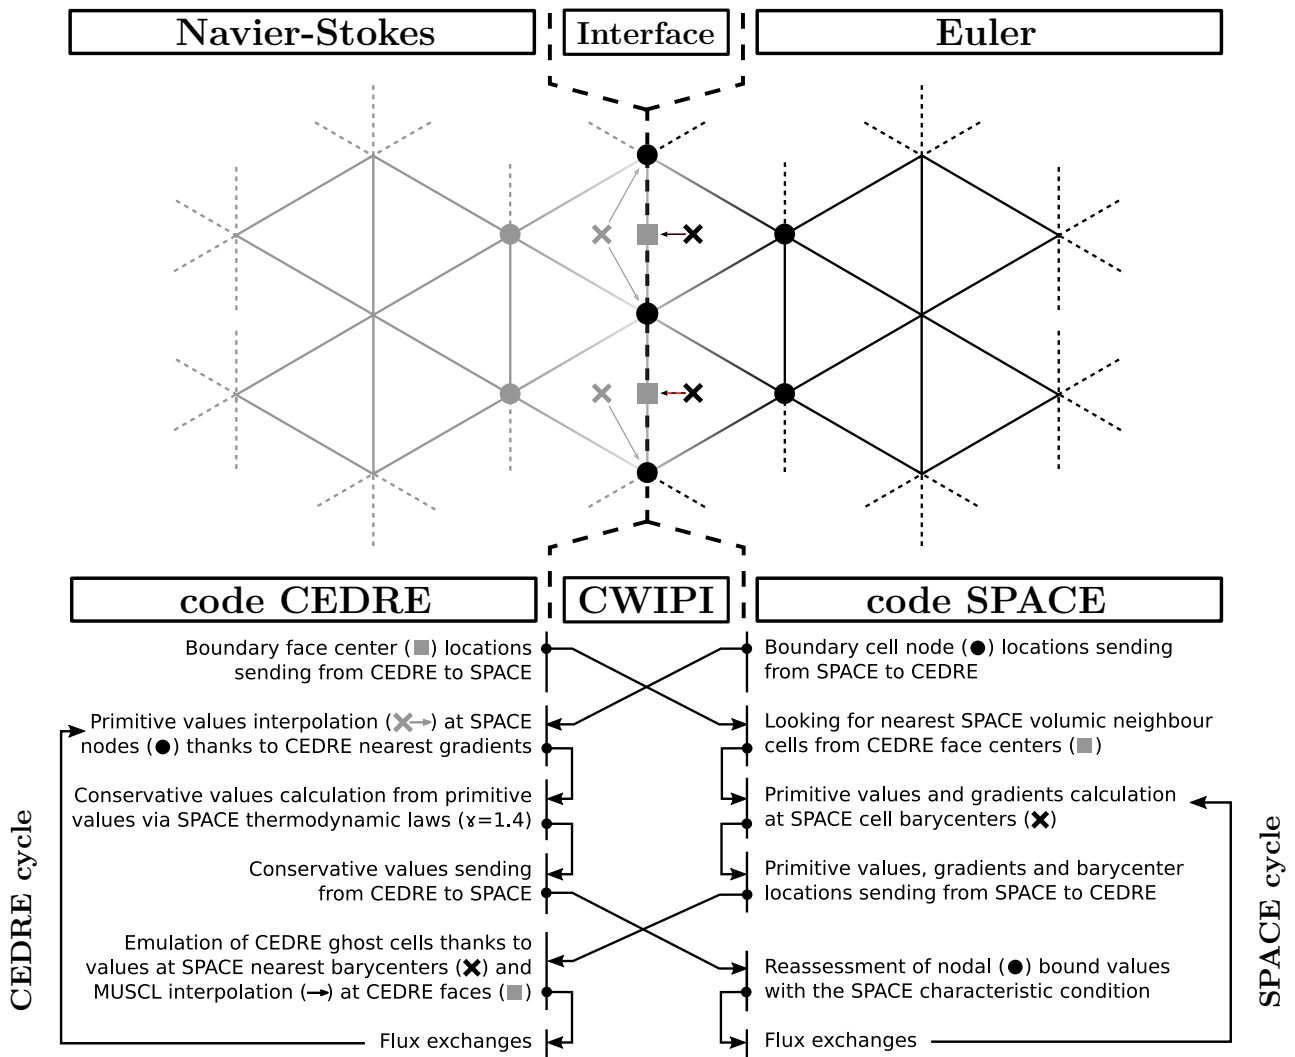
Navier-Stokes

Interface

Euler

code CEDRE

CWIPI

code SPACE

Boundary face center (■) locations sending from CEDRE to SPACE

Boundary cell node (●) locations sending from SPACE to CEDRE

Primitive values interpolation (✕→) at SPACE nodes (●) thanks to CEDRE nearest gradients

Looking for nearest SPACE volumic neighbour cells from CEDRE face centers (■)

Conservative values calculation from primitive values via SPACE thermodynamic laws (ɣ=1.4)

Primitive values and gradients calculation at SPACE cell barycenters (✖)

Conservative values sending from CEDRE to SPACE

Primitive values, gradients and barycenter locations sending from SPACE to CEDRE

Emulation of CEDRE ghost cells thanks to values at SPACE nearest barycenters (✖) and MUSCL interpolation (→) at CEDRE faces (■)

Reassessment of nodal (●) bound values with the SPACE characteristic condition

Flux exchanges

Flux exchanges

CEDRE cycle

SPACE cycle